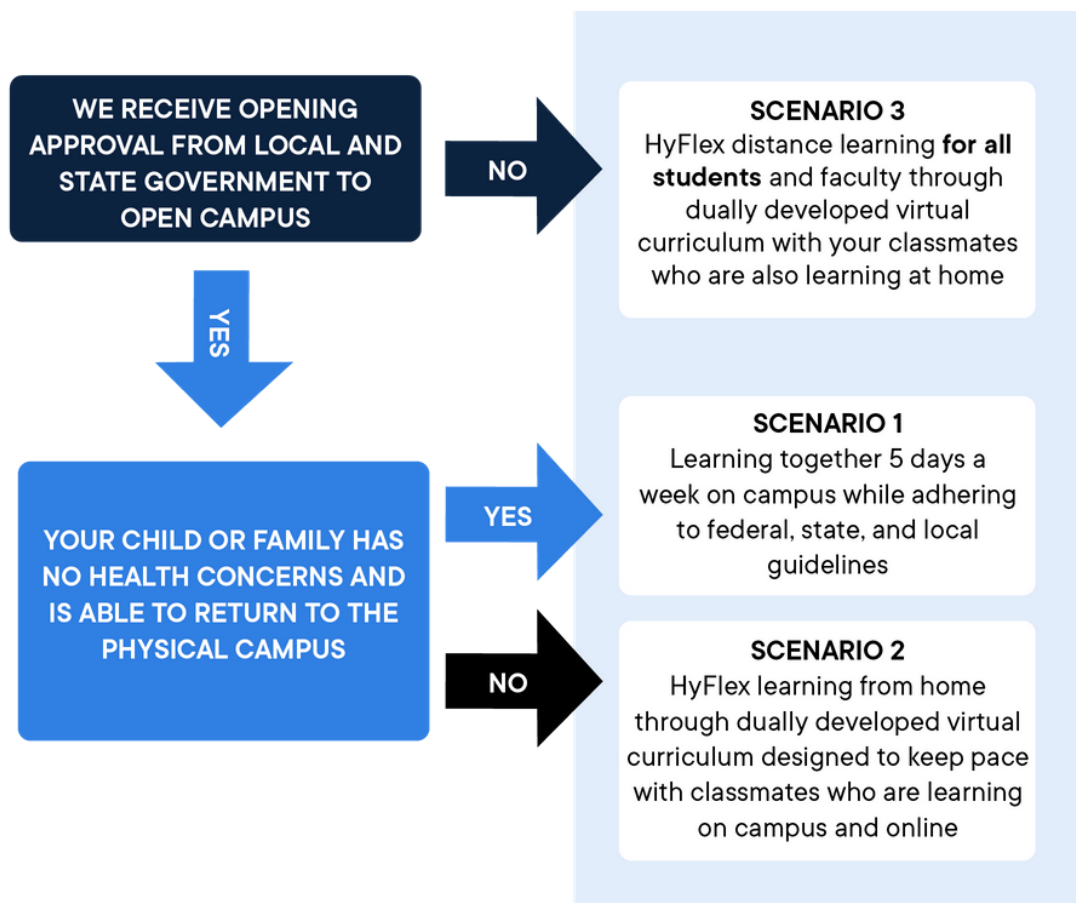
WE RECEIVE OPENING APPROVAL FROM LOCAL AND STATE GOVERNMENT TO OPEN CAMPUS

NO

SCENARIO 3
HyFlex distance learning **for all students** and faculty through dually developed virtual curriculum with your classmates who are also learning at home

YES

YOUR CHILD OR FAMILY HAS NO HEALTH CONCERNS AND IS ABLE TO RETURN TO THE PHYSICAL CAMPUS

YES

SCENARIO 1
Learning together 5 days a week on campus while adhering to federal, state, and local guidelines

NO

SCENARIO 2
HyFlex learning from home through dually developed virtual curriculum designed to keep pace with classmates who are learning on campus and online